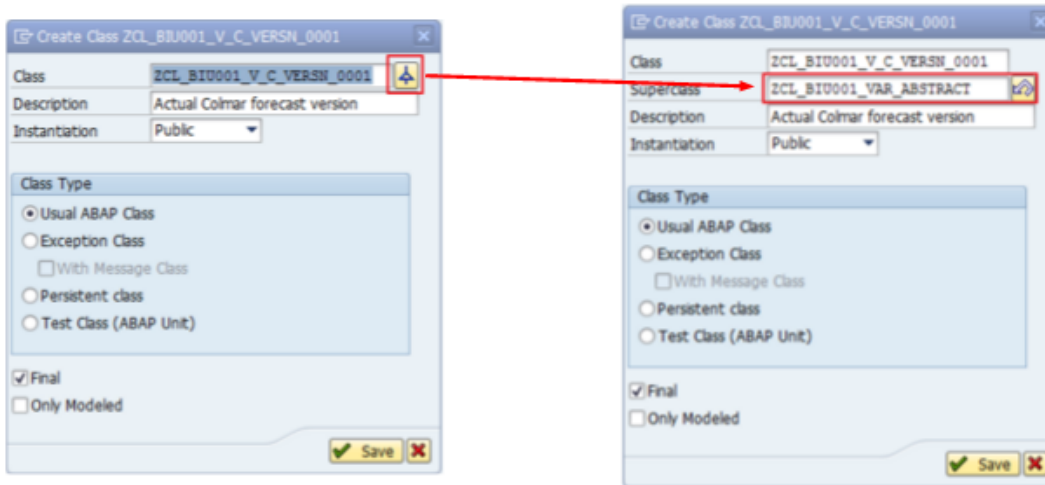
Create Class ZCL_BIU001_V_C_VERSN_0001

Class ZCL_BIU001_V_C_VERSN_0001
Description Actual Colmar forecast version
Instantiation Public

Class Type
Usual ABAP Class
Exception Class
With Message Class
Persistent class
Test Class (ABAP Unit)

Final
Only Modeled

Save

Create Class ZCL_BIU001_V_C_VERSN_0001

Class ZCL_BIU001_V_C_VERSN_0001
Superclass ZCL_BIU001_VAR_ABSTRACT
Description Actual Colmar forecast version
Instantiation Public

Class Type
Usual ABAP Class
Exception Class
With Message Class
Persistent class
Test Class (ABAP Unit)

Final
Only Modeled

Save